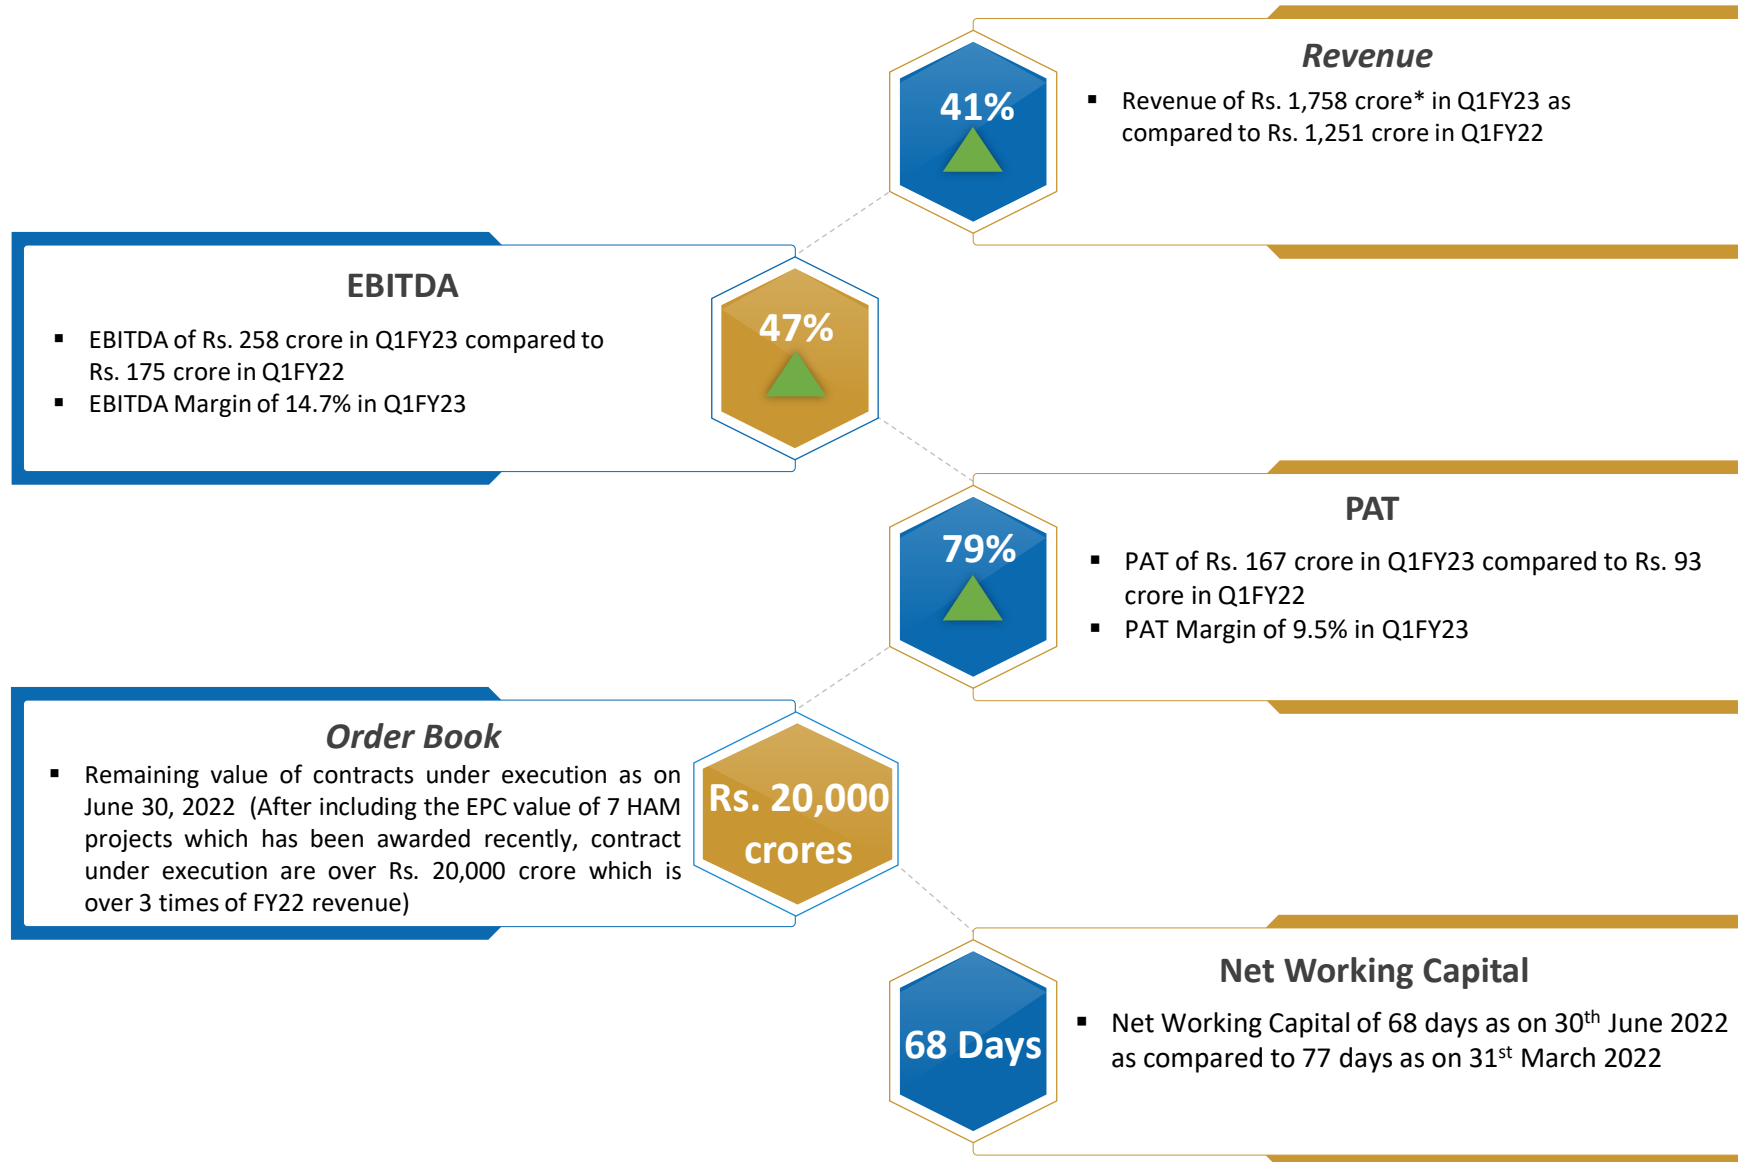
41%

Revenue

▪ Revenue of Rs. 1,758 crore* in Q1FY23 as compared to Rs. 1,251 crore in Q1FY22

EBITDA

▪ EBITDA of Rs. 258 crore in Q1FY23 compared to Rs. 175 crore in Q1FY22
▪ EBITDA Margin of 14.7% in Q1FY23

47%

79%

PAT

▪ PAT of Rs. 167 crore in Q1FY23 compared to Rs. 93 crore in Q1FY22
▪ PAT Margin of 9.5% in Q1FY23

Order Book

▪ Remaining value of contracts under execution as on June 30, 2022 (After including the EPC value of 7 HAM projects which has been awarded recently, contract under execution are over Rs. 20,000 crore which is over 3 times of FY22 revenue)

Rs. 20,000 crores

68 Days

Net Working Capital

▪ Net Working Capital of 68 days as on 30$^{th}$ June 2022 as compared to 77 days as on 31$^{st}$ March 2022